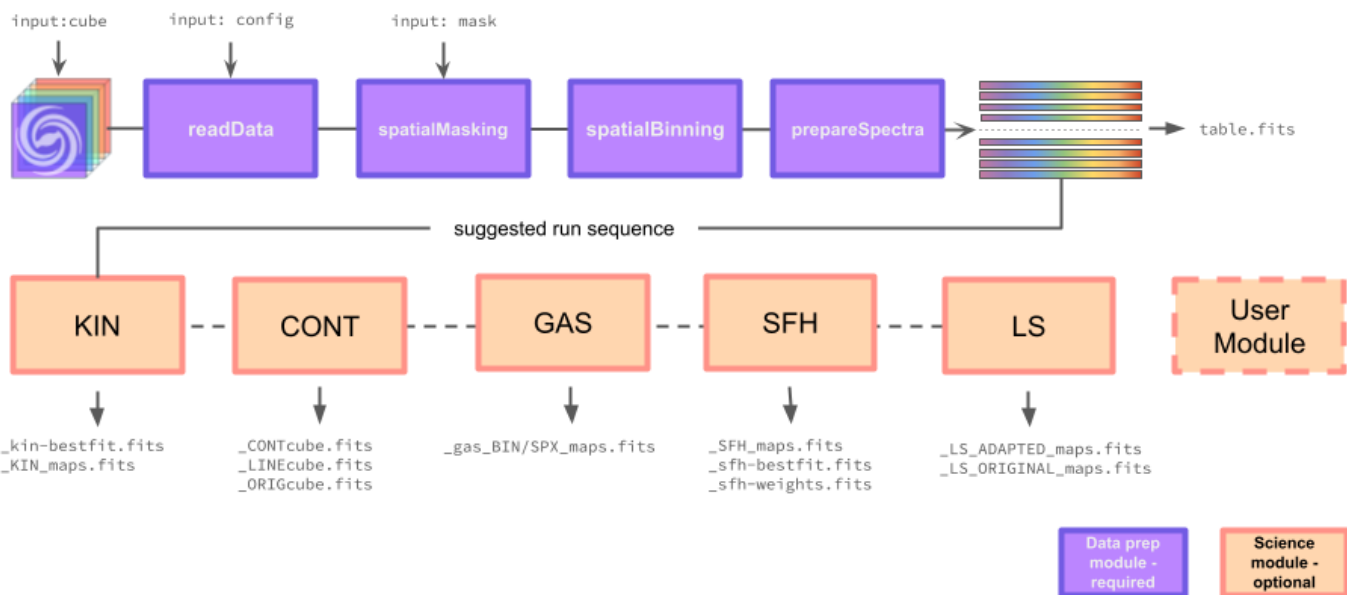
input:cube

input: config

input: mask

readData

spatialMasking

spatialBinning

prepareSpectra

table.fits

suggested run sequence

KIN

CONT

GAS

SFH

LS

User Module

_kin-bestfit.fits
_KIN_maps.fits

_CONTcube.fits
_LINEcube.fits
_ORIGcube.fits

_gas_BIN/SPX_maps.fits

_SFH_maps.fits
_sfh-bestfit.fits
_sfh-weights.fits

_LS_ADAPTED_maps.fits
_LS_ORIGINAL_maps.fits

Data prep module - required

Science module - optional